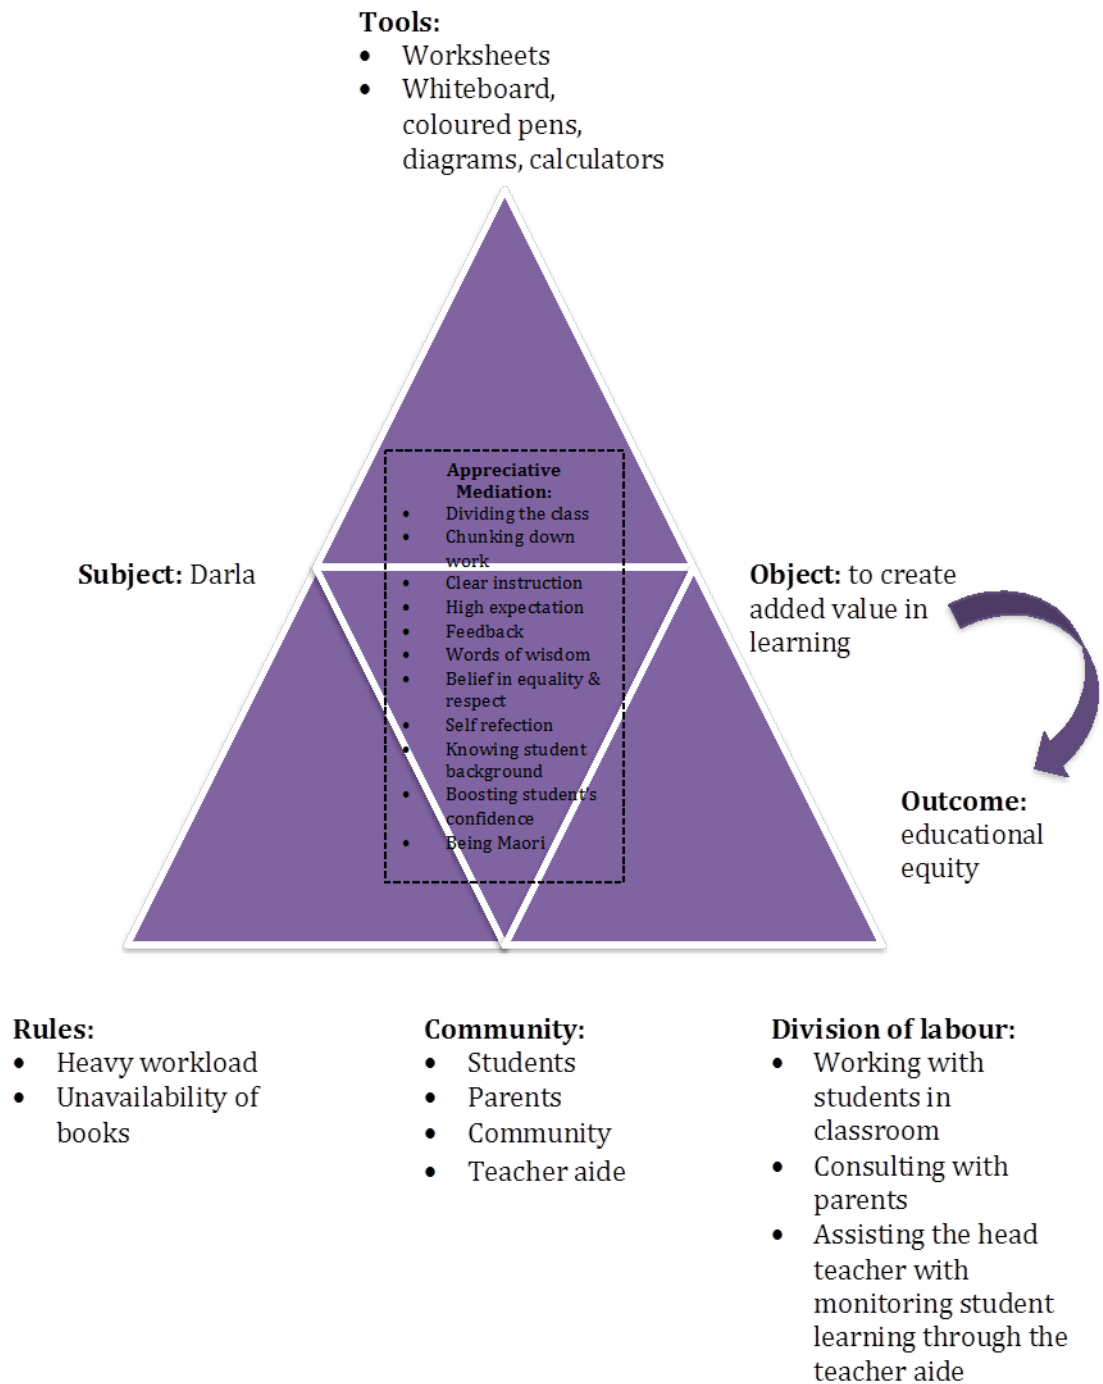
**Tools:**
- Worksheets
- Whiteboard, coloured pens, diagrams, calculators

**Appreciative Mediation:**
- Dividing the class
- Chunking down work
- Clear instruction
- High expectation
- Feedback
- Words of wisdom
- Belief in equality & respect
- Self refection
- Knowing student background
- Boosting student's confidence
- Being Maori

**Subject:** Darla

**Object:** to create added value in learning

**Outcome:** educational equity

**Rules:**
- Heavy workload
- Unavailability of books

**Community:**
- Students
- Parents
- Community
- Teacher aide

**Division of labour:**
- Working with students in classroom
- Consulting with parents
- Assisting the head teacher with monitoring student learning through the teacher aide